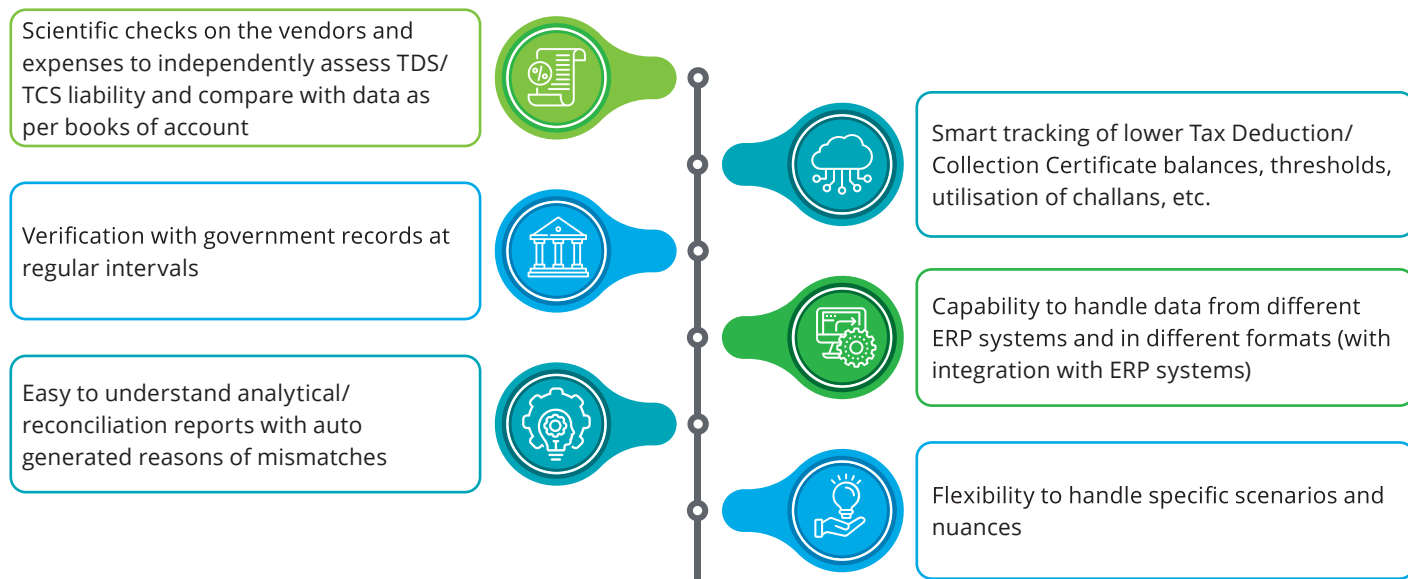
Scientific checks on the vendors and expenses to independently assess TDS/ TCS liability and compare with data as per books of account

Smart tracking of lower Tax Deduction/ Collection Certificate balances, thresholds, utilisation of challans, etc.

Verification with government records at regular intervals

Capability to handle data from different ERP systems and in different formats (with integration with ERP systems)

Easy to understand analytical/ reconciliation reports with auto generated reasons of mismatches

Flexibility to handle specific scenarios and nuances